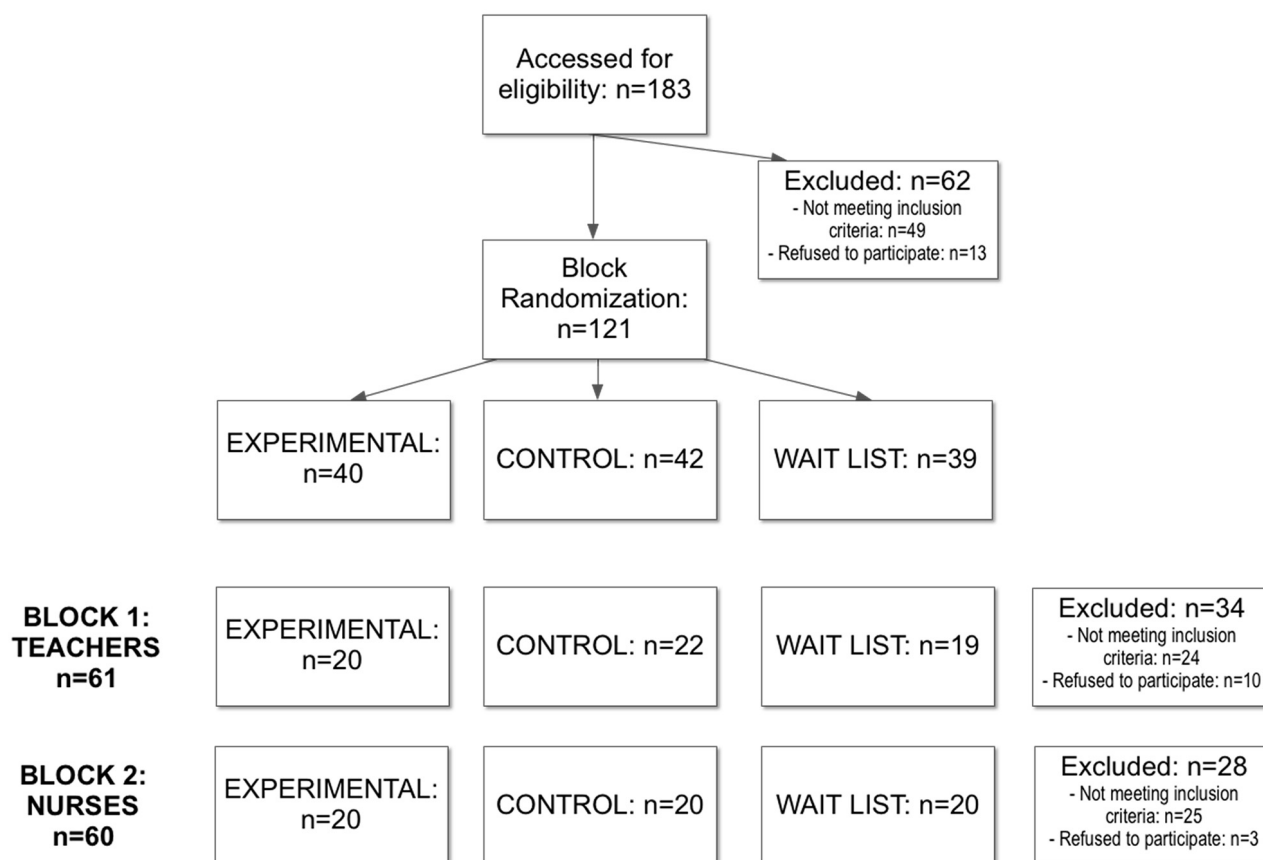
Accessed for eligibility: n=183

Excluded: n=62
- Not meeting inclusion criteria: n=49
- Refused to participate: n=13

Block Randomization: n=121

EXPERIMENTAL: n=40

CONTROL: n=42

WAIT LIST: n=39

BLOCK 1: TEACHERS n=61

EXPERIMENTAL: n=20

CONTROL: n=22

WAIT LIST: n=19

Excluded: n=34
- Not meeting inclusion criteria: n=24
- Refused to participate: n=10

BLOCK 2: NURSES n=60

EXPERIMENTAL: n=20

CONTROL: n=20

WAIT LIST: n=20

Excluded: n=28
- Not meeting inclusion criteria: n=25
- Refused to participate: n=3